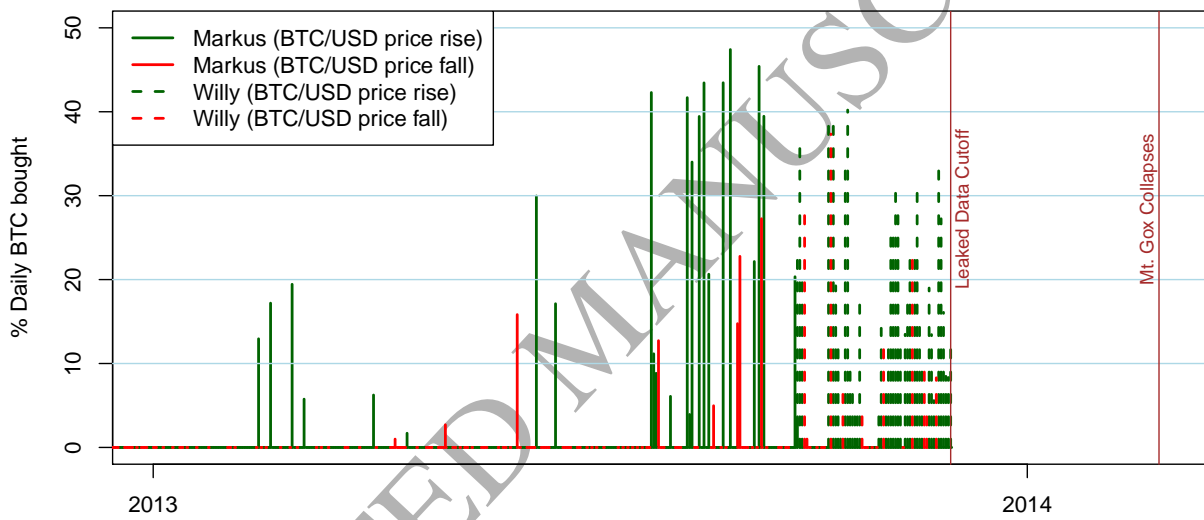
Markus (BTC/USD price rise)
Markus (BTC/USD price fall)
Willy (BTC/USD price rise)
Willy (BTC/USD price fall)

% Daily BTC bought

50
40
30
20
10
0

Leaked Data Cutoff
Mt. Gox Collapses

2013
2014

ACCEPTED MANUSCRIPT